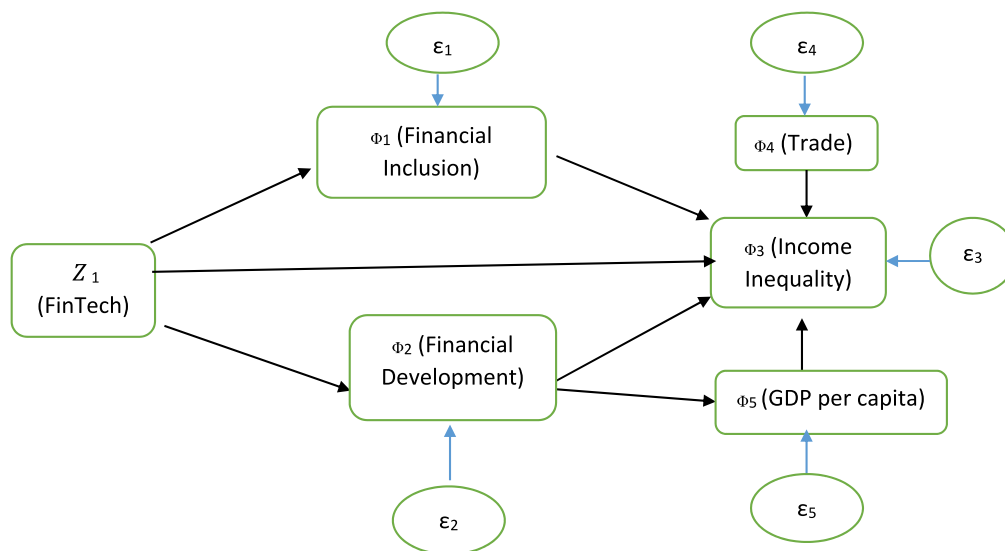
$\varepsilon_1$

$\varepsilon_4$

$\Phi_1$ (Financial Inclusion)

$\Phi_4$ (Trade)

$Z_1$ (FinTech)

$\Phi_3$ (Income Inequality)

$\varepsilon_3$

$\Phi_2$ (Financial Development)

$\Phi_5$ (GDP per capita)

$\varepsilon_2$

$\varepsilon_5$